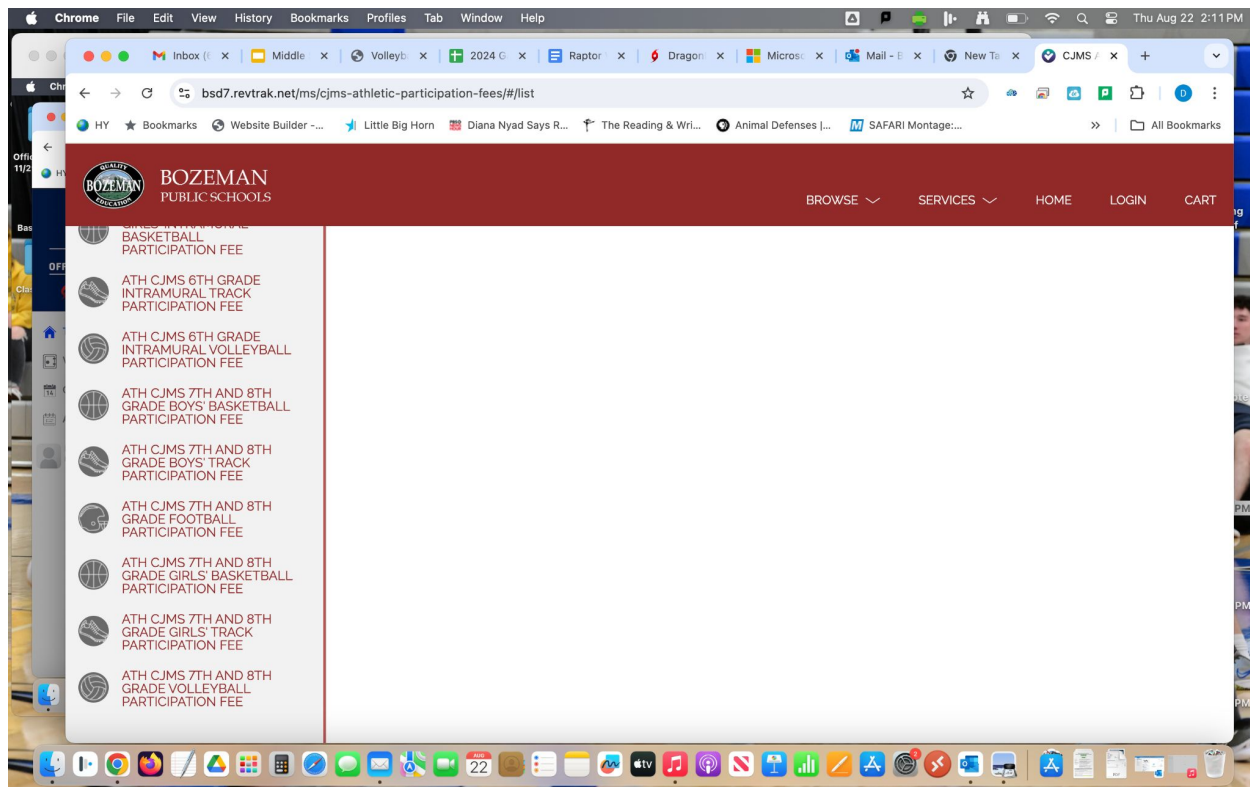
Chrome File Edit View History Bookmarks Profiles Tab Window Help

Thu Aug 22 2:11 PM

Inbox ( × | Middle × | Volleyb × | 2024 G × | Raptor × | Dragon × | Micros × | Mail - × | New Ta × | CJMS × | +

bsd7.revtrak.net/ms/cjms-athletic-participation-fees/#/list

HY | Bookmarks | Website Builder -... | Little Big Horn | Diana Nyad Says R... | The Reading & Wri... | Animal Defenses |... | SAFARI Montage:... | » | All Bookmarks

QUALITY BOZEMAN EDUCATION

BOZEMAN PUBLIC SCHOOLS

BROWSE | SERVICES | HOME | LOGIN | CART

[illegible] BASKETBALL PARTICIPATION FEE

ATH CJMS 6TH GRADE INTRAMURAL TRACK PARTICIPATION FEE

ATH CJMS 6TH GRADE INTRAMURAL VOLLEYBALL PARTICIPATION FEE

ATH CJMS 7TH AND 8TH GRADE BOYS' BASKETBALL PARTICIPATION FEE

ATH CJMS 7TH AND 8TH GRADE BOYS' TRACK PARTICIPATION FEE

ATH CJMS 7TH AND 8TH GRADE FOOTBALL PARTICIPATION FEE

ATH CJMS 7TH AND 8TH GRADE GIRLS' BASKETBALL PARTICIPATION FEE

ATH CJMS 7TH AND 8TH GRADE GIRLS' TRACK PARTICIPATION FEE

ATH CJMS 7TH AND 8TH GRADE VOLLEYBALL PARTICIPATION FEE

AUG 22